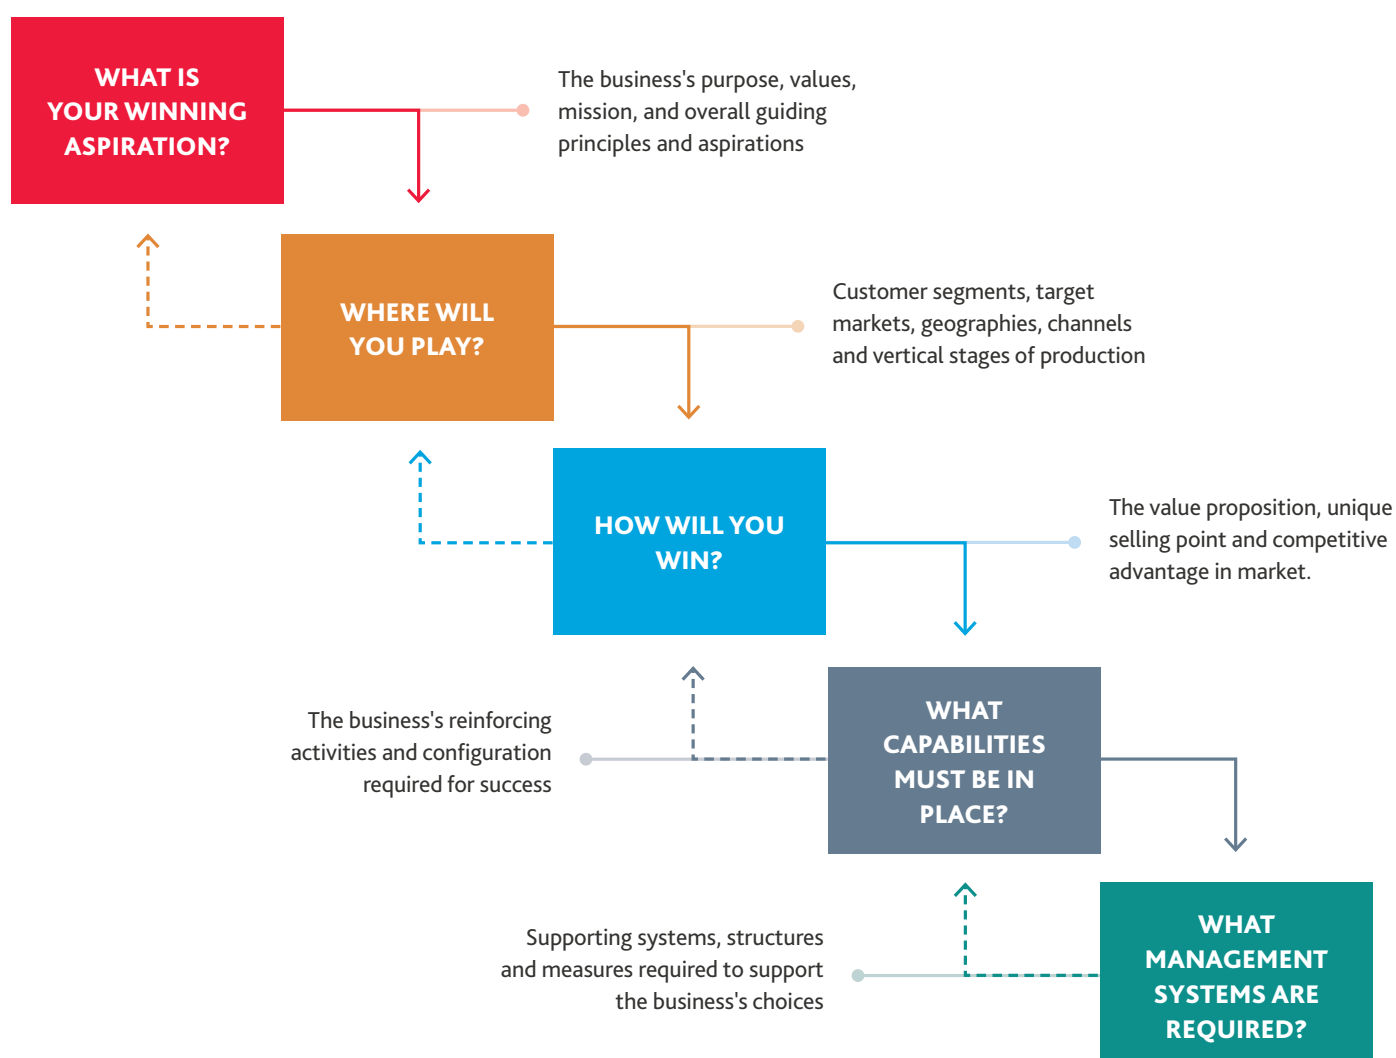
WHAT IS YOUR WINNING ASPIRATION?

The business's purpose, values, mission, and overall guiding principles and aspirations

WHERE WILL YOU PLAY?

Customer segments, target markets, geographies, channels and vertical stages of production

HOW WILL YOU WIN?

The value proposition, unique selling point and competitive advantage in market.

The business's reinforcing activities and configuration required for success

WHAT CAPABILITIES MUST BE IN PLACE?

Supporting systems, structures and measures required to support the business's choices

WHAT MANAGEMENT SYSTEMS ARE REQUIRED?